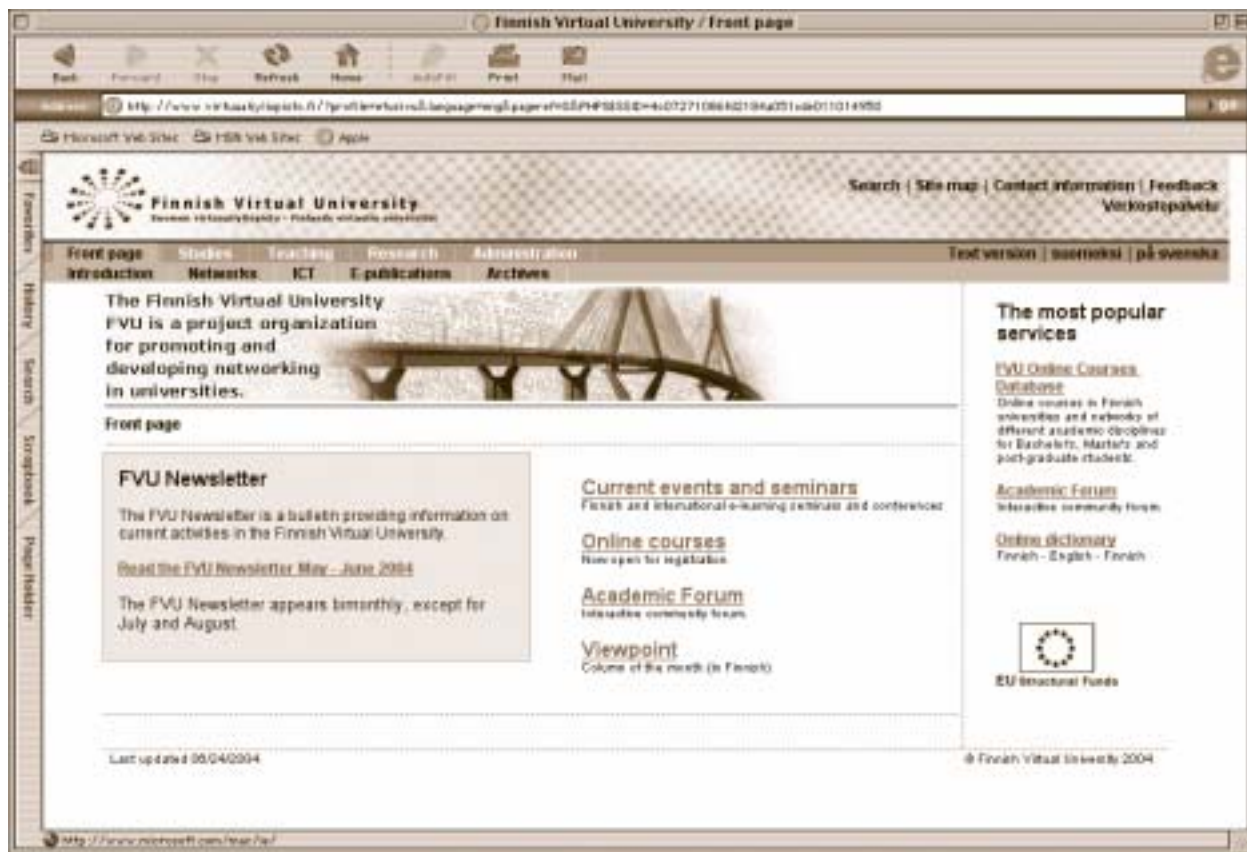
Finnish Virtual University / Front page

Back Forward Stop Refresh Home AutoFill Print Mail

Address http://www.virtuaaliyliopisto.fi/?profile=virtuaali&language=eng&page=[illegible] go

Microsoft Web Sites MSN Web Sites Apple

Favorites History Search Scrapbook Page Holder

Finnish Virtual University
Suomen virtuaaliyliopisto · Finlands virtuella universitet

Search | Site map | Contact information | Feedback
Verkostopalvelu

Front page Studies Teaching Research Administration
Introduction Networks ICT E-publications Archives

Text version | suomeksi | på svenska

The Finnish Virtual University FVU is a project organization for promoting and developing networking in universities.

Front page

FVU Newsletter

The FVU Newsletter is a bulletin providing information on current activities in the Finnish Virtual University.

Read the FVU Newsletter May - June 2004

The FVU Newsletter appears bimonthly, except for July and August.

Current events and seminars
Finnish and international e-learning seminars and conferences

Online courses
Now open for registration

Academic Forum
Interactive community forum

Viewpoint
Column of the month (in Finnish)

The most popular services

FVU Online Courses Database
Online courses in Finnish universities and networks of different academic disciplines for Bachelor's, Master's and post-graduate students.

Academic Forum
Interactive community forum

Online dictionary
Finnish - English - Finnish

EU Structural Funds

Last updated 06/24/2004

© Finnish Virtual University 2004

http://www.microsoft.com/mac/ie/